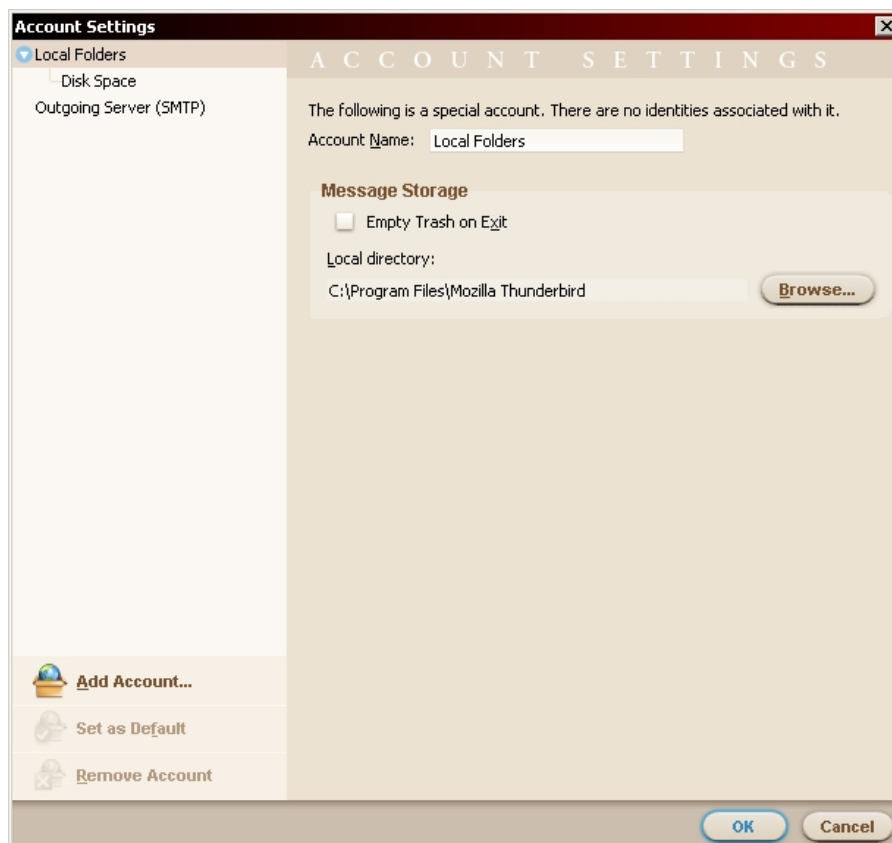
Account Settings

Local Folders
Disk Space
Outgoing Server (SMTP)

ACCOUNT SETTINGS

The following is a special account. There are no identities associated with it.

Account Name: Local Folders

Message Storage

Empty Trash on Exit

Local directory:

C:\Program Files\Mozilla Thunderbird

Browse...

Add Account...

Set as Default

Remove Account

OK

Cancel